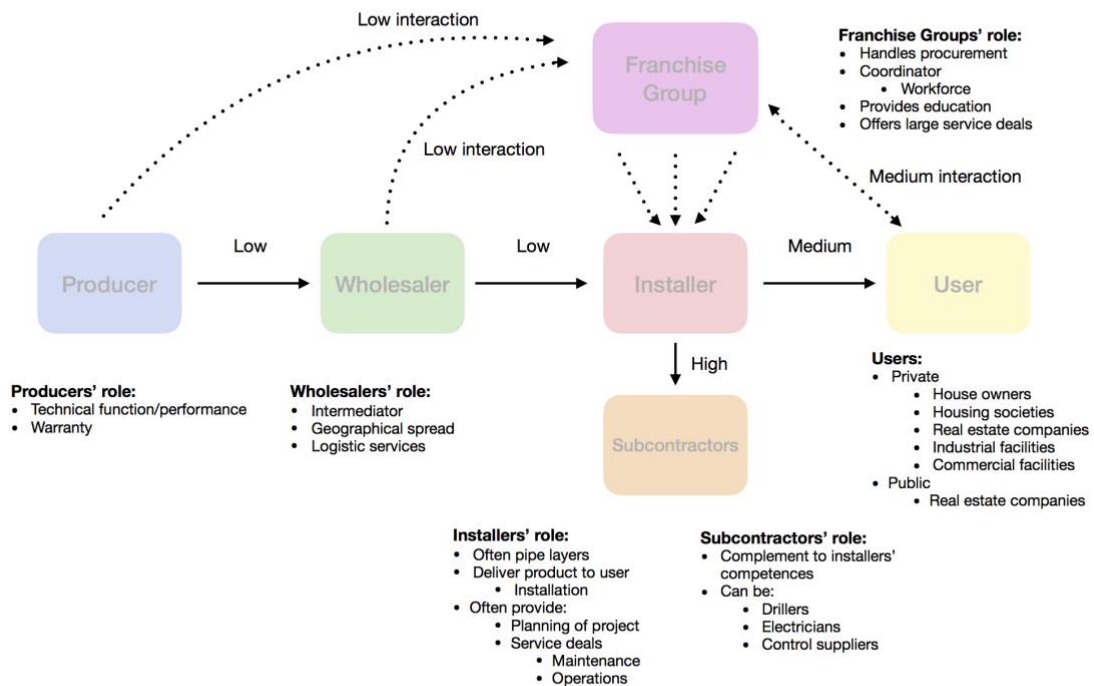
Low interaction

Franchise Group

Franchise Groups' role:
- Handles procurement
- Coordinator
  - Workforce
- Provides education
- Offers large service deals

Low interaction

Medium interaction

Producer

Low

Wholesaler

Low

Installer

Medium

User

High

Subcontractors

Producers' role:
- Technical function/performance
- Warranty

Wholesalers' role:
- Intermediator
- Geographical spread
- Logistic services

Users:
- Private
  - House owners
  - Housing societies
  - Real estate companies
  - Industrial facilities
  - Commercial facilities
- Public
  - Real estate companies

Installers' role:
- Often pipe layers
- Deliver product to user
  - Installation
- Often provide:
  - Planning of project
  - Service deals
    - Maintenance
    - Operations

Subcontractors' role:
- Complement to installers' competences
- Can be:
  - Drillers
  - Electricians
  - Control suppliers